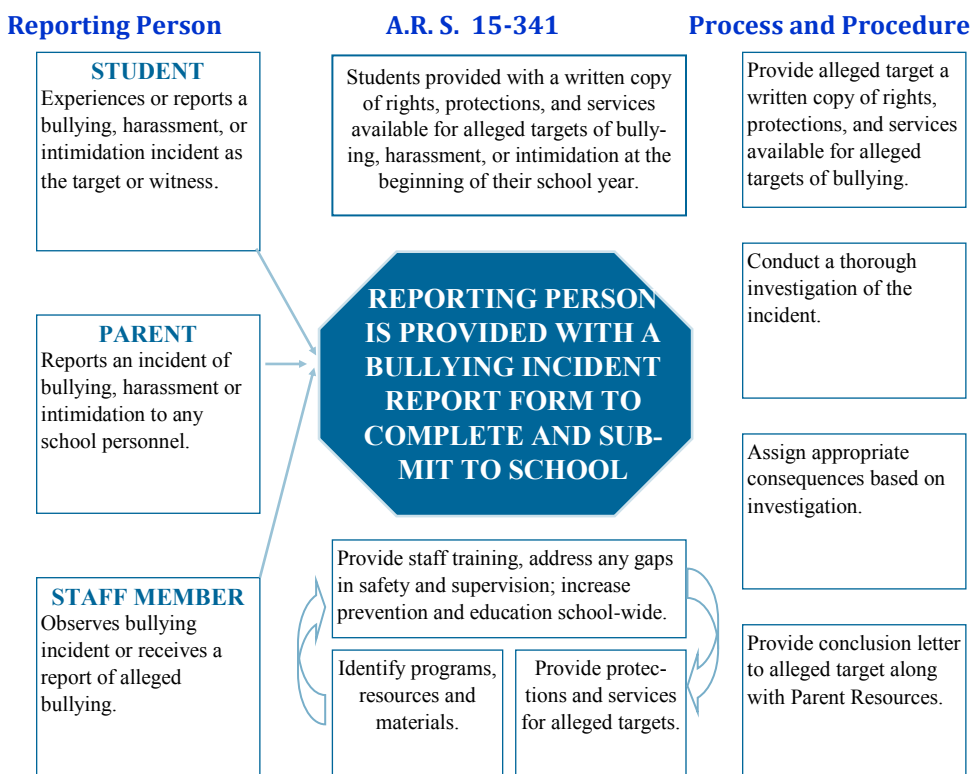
Reporting Person

A.R. S. 15-341

Process and Procedure

STUDENT
Experiences or reports a bullying, harassment, or intimidation incident as the target or witness.

Students provided with a written copy of rights, protections, and services available for alleged targets of bullying, harassment, or intimidation at the beginning of their school year.

Provide alleged target a written copy of rights, protections, and services available for alleged targets of bullying.

Conduct a thorough investigation of the incident.

PARENT
Reports an incident of bullying, harassment or intimidation to any school personnel.

REPORTING PERSON IS PROVIDED WITH A BULLYING INCIDENT REPORT FORM TO COMPLETE AND SUBMIT TO SCHOOL

Assign appropriate consequences based on investigation.

Provide staff training, address any gaps in safety and supervision; increase prevention and education school-wide.

STAFF MEMBER
Observes bullying incident or receives a report of alleged bullying.

Identify programs, resources and materials.

Provide protections and services for alleged targets.

Provide conclusion letter to alleged target along with Parent Resources.